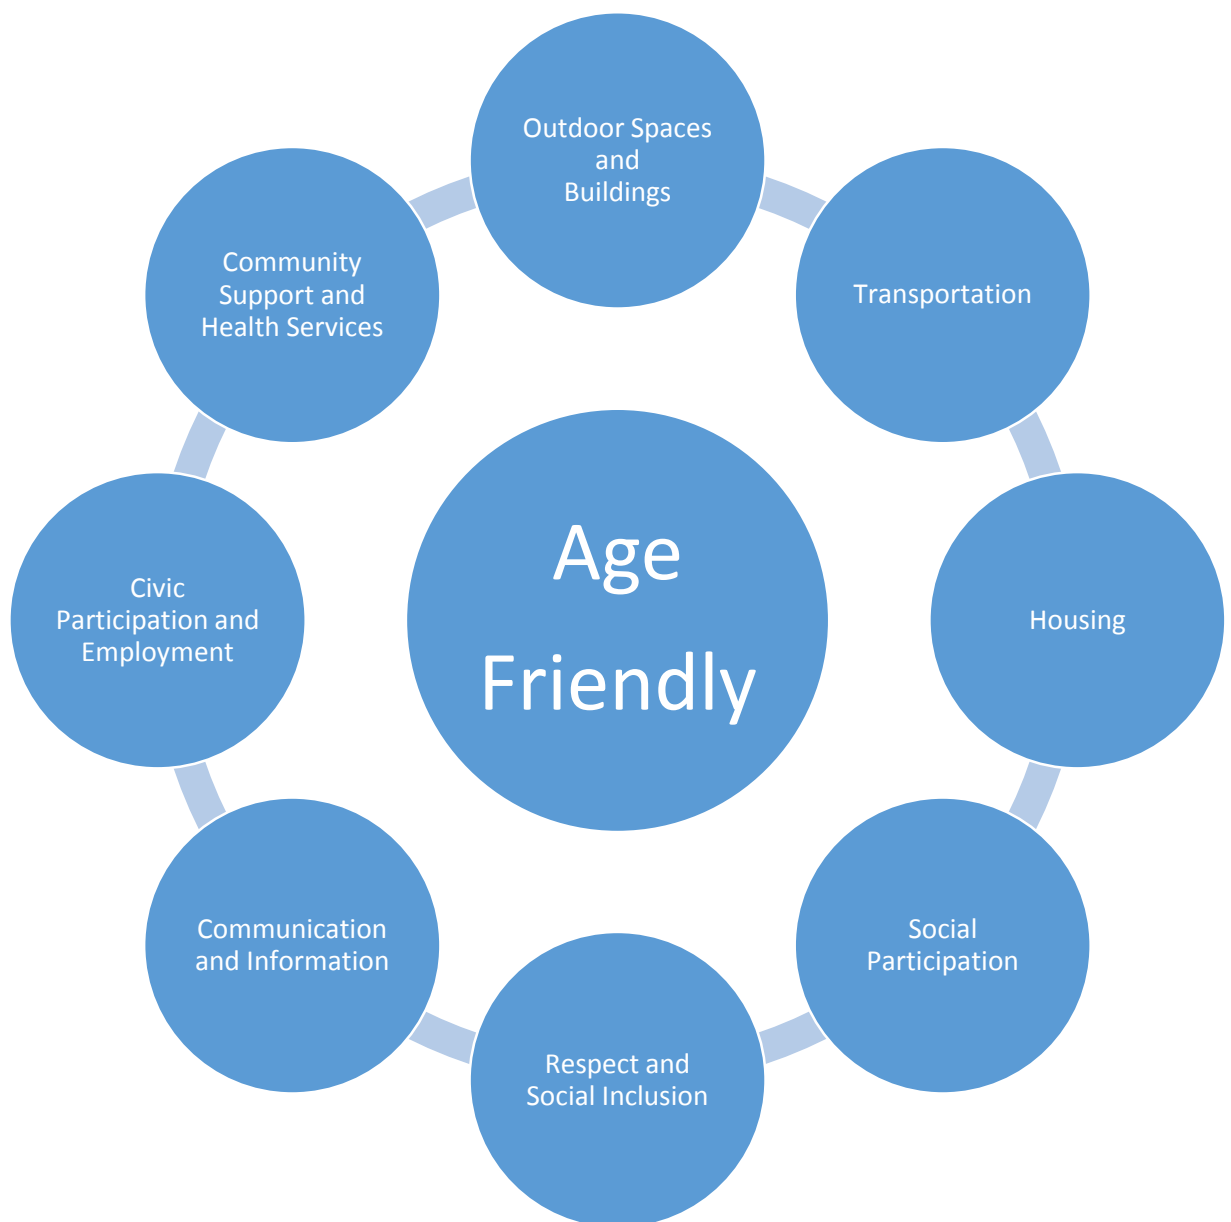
Outdoor Spaces and Buildings

Transportation

Housing

Social Participation

Respect and Social Inclusion

Communication and Information

Civic Participation and Employment

Community Support and Health Services

Age Friendly